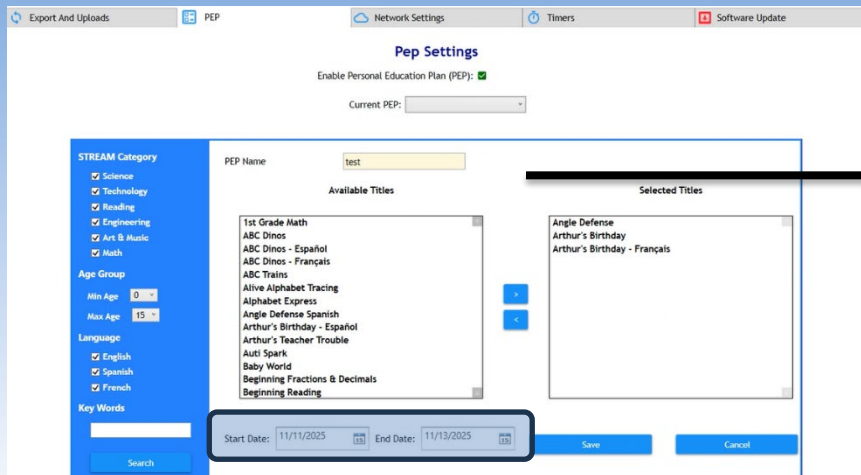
Export And Uploads | PEP | Network Settings | Timers | Software Update

Pep Settings

Enable Personal Education Plan (PEP): ☑

Current PEP:

STREAM Category
☑ Science
☑ Technology
☑ Reading
☑ Engineering
☑ Art & Music
☑ Math

Age Group
Min Age 0
Max Age 15

Language
☑ English
☑ Spanish
☑ French

Key Words

Search

PEP Name test

Available Titles
1st Grade Math
ABC Dinos
ABC Dinos - Español
ABC Dinos - Français
ABC Trains
Alive Alphabet Tracing
Alphabet Express
Angle Defense Spanish
Arthur's Birthday - Español
Arthur's Teacher Trouble
Auti Spark
Baby World
Beginning Fractions & Decimals
Beginning Reading

>
<

Selected Titles
Angle Defense
Arthur's Birthday
Arthur's Birthday - Français

Start Date: 11/11/2025 15 End Date: 11/13/2025 15

Save

Cancel